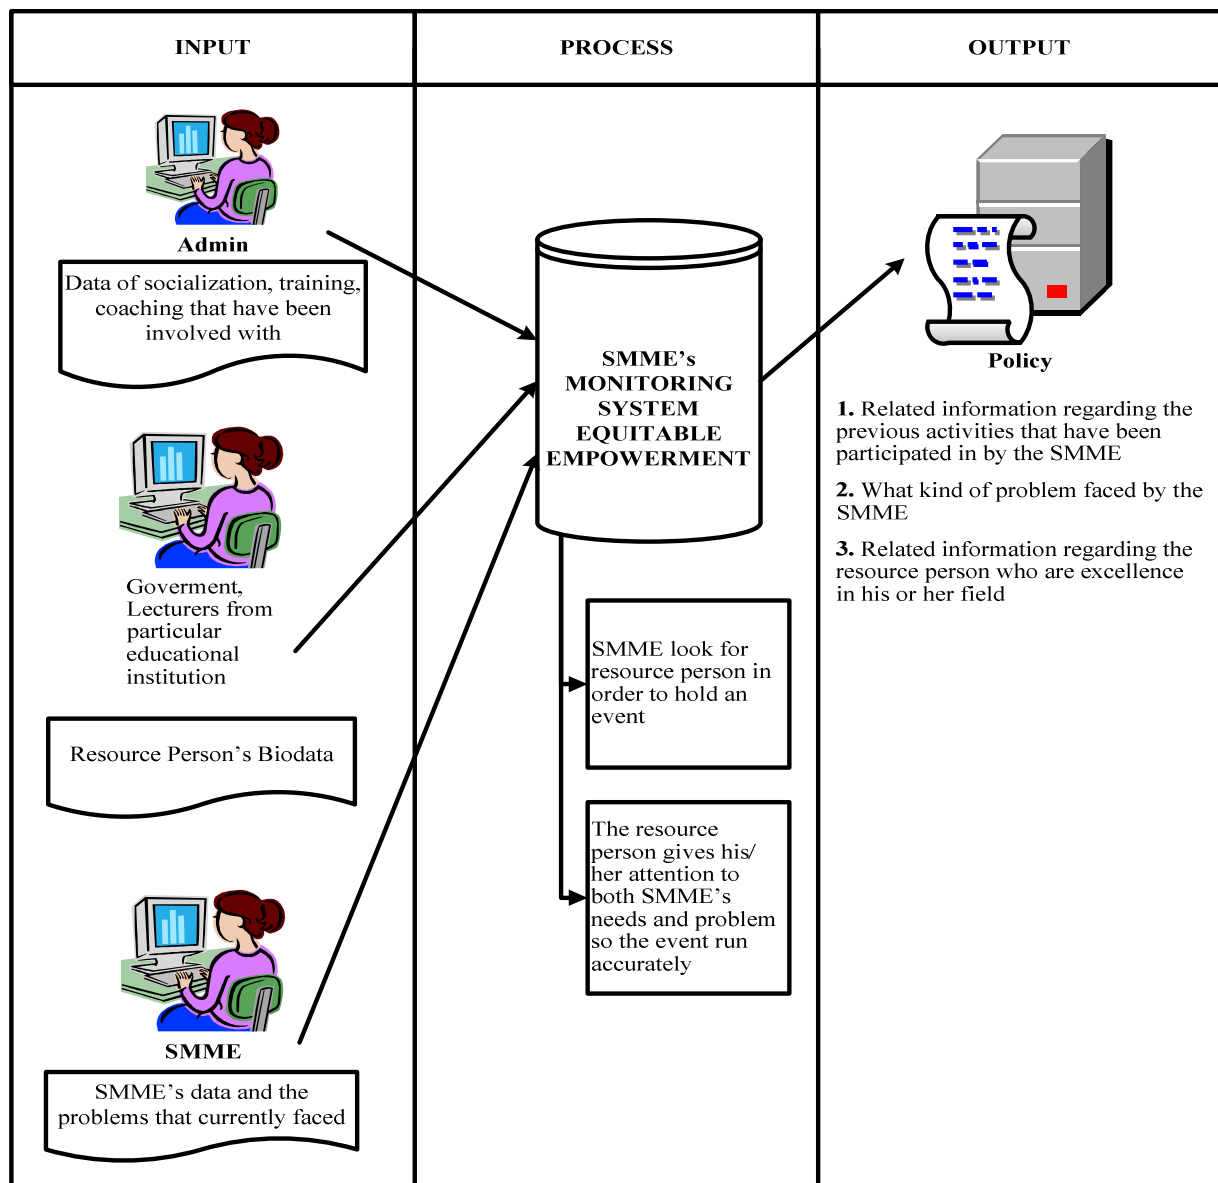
| INPUT | PROCESS | OUTPUT |
|---|---|---|

Admin

Data of socialization, training, coaching that have been involved with

Goverment, Lecturers from particular educational institution

Resource Person's Biodata

SMME

SMME's data and the problems that currently faced

SMME's MONITORING SYSTEM EQUITABLE EMPOWERMENT

SMME look for resource person in order to hold an event

The resource person gives his/ her attention to both SMME's needs and problem so the event run accurately

Policy

1. Related information regarding the previous activities that have been participated in by the SMME

2. What kind of problem faced by the SMME

3. Related information regarding the resource person who are excellence in his or her field